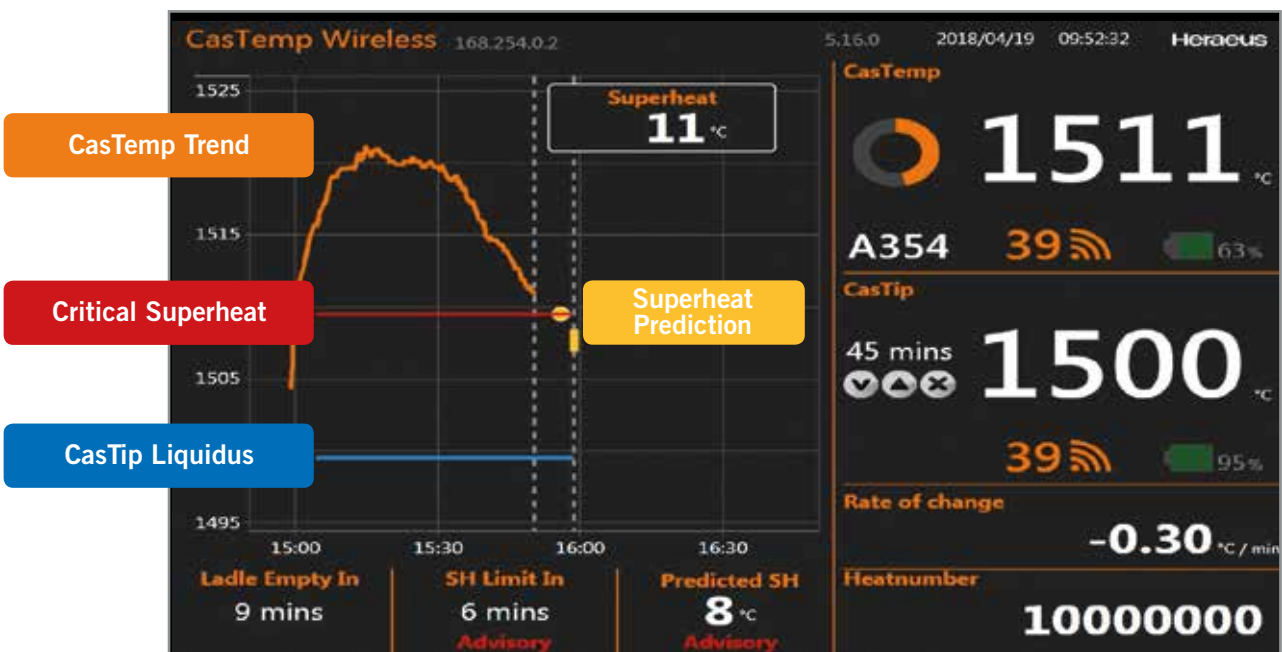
CasTemp Wireless 168.254.0.2

5.16.0 2018/04/19 09:52:32 Heraeus

CasTemp Trend

Critical Superheat

CasTip Liquidus

Superheat Prediction

1525

1515

1505

1495

Superheat
11 °C

15:00 15:30 16:00 16:30

Ladle Empty In
9 mins

SH Limit In
6 mins
Advisory

Predicted SH
8 °C
Advisory

CasTemp

1511 °C

A354 39 63%

CasTip

45 mins

1500 °C

39 95%

Rate of change

-0.30 °C / min

Heatnumber

10000000